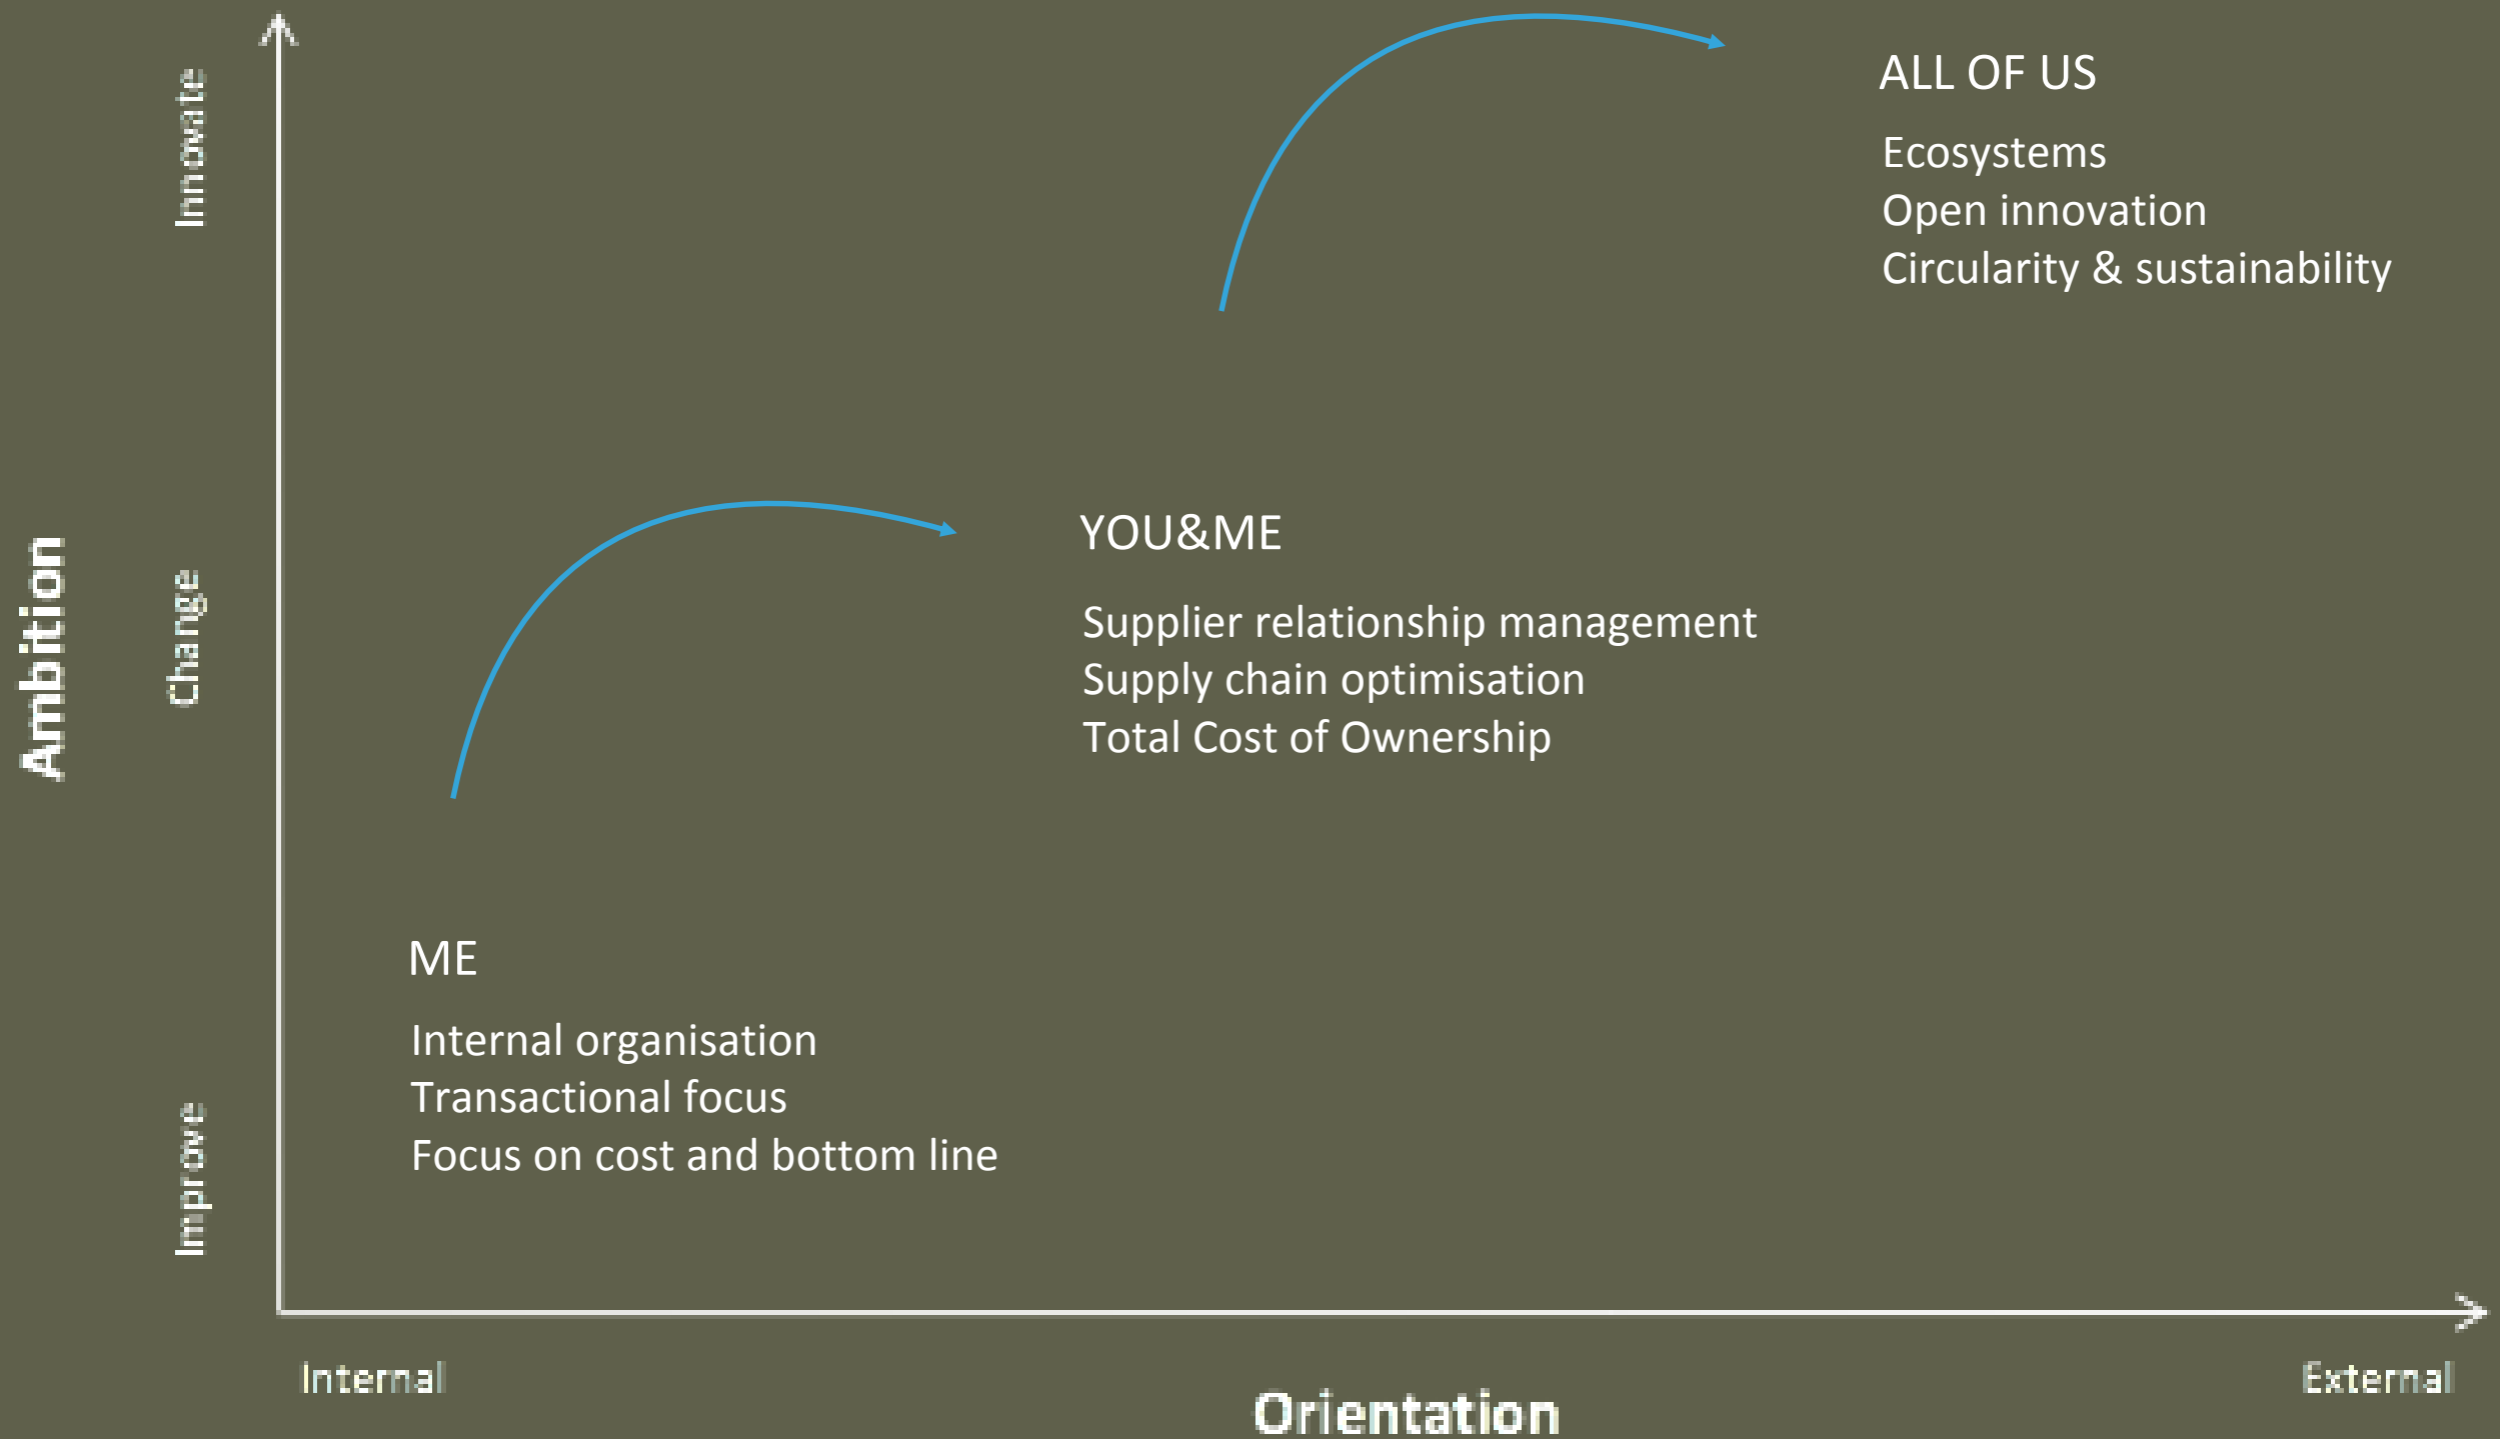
Ambition

Innovate

Change

Improve

ALL OF US

Ecosystems
Open innovation
Circularity & sustainability

YOU&ME

Supplier relationship management
Supply chain optimisation
Total Cost of Ownership

ME

Internal organisation
Transactional focus
Focus on cost and bottom line

Internal

External

Orientation